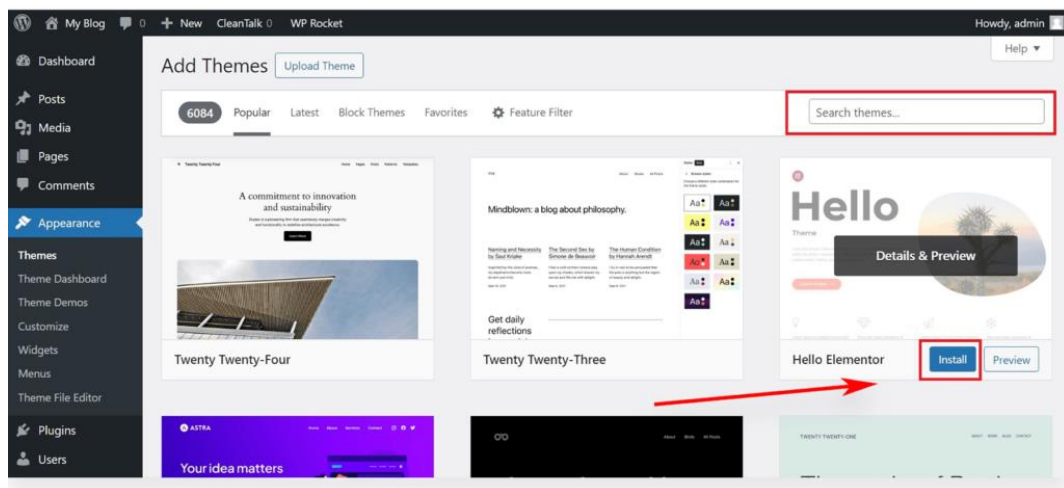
My Blog 0 + New CleanTalk 0 WP Rocket Howdy, admin

Help ▾

Dashboard
Posts
Media
Pages
Comments
Appearance
Themes
Theme Dashboard
Theme Demos
Customize
Widgets
Menus
Theme File Editor
Plugins
Users

Add Themes Upload Theme

6084 Popular Latest Block Themes Favorites Feature Filter

Search themes...

A commitment to innovation and sustainability

Twenty Twenty-Four

Mindblown: a blog about philosophy.

Naming and Necessity by Saul Kripke

The Second Sex by Simone de Beauvoir

The Human Condition by Hannah Arendt

Get daily reflections

Aa Aa Aa Aa Aa Aa Aa Aa Aa Aa Aa Aa Aa

Twenty Twenty-Three

Hello

Details & Preview

Hello Elementor

Install Preview

ASTRA

Your idea matters

TWENTY TWENTY-ONE